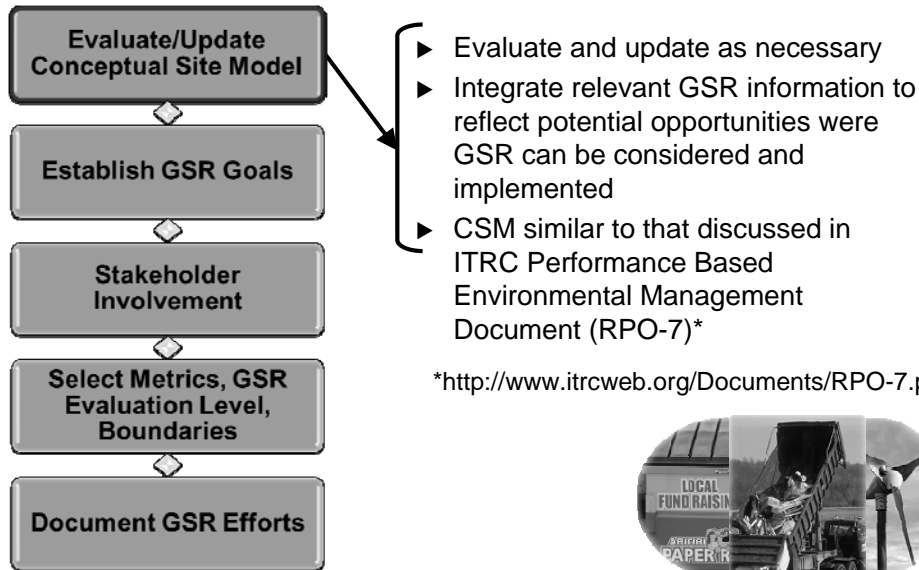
Evaluate/Update Conceptual Site Model

Establish GSR Goals

Stakeholder Involvement

Select Metrics, GSR Evaluation Level, Boundaries

Document GSR Efforts

▶ Evaluate and update as necessary

▶ Integrate relevant GSR information to reflect potential opportunities were GSR can be considered and implemented

▶ CSM similar to that discussed in ITRC Performance Based Environmental Management Document (RPO-7)*

*http://www.itrcweb.org/Documents/RPO-7.p

LOCAL FUND RAISIN

PAPER R